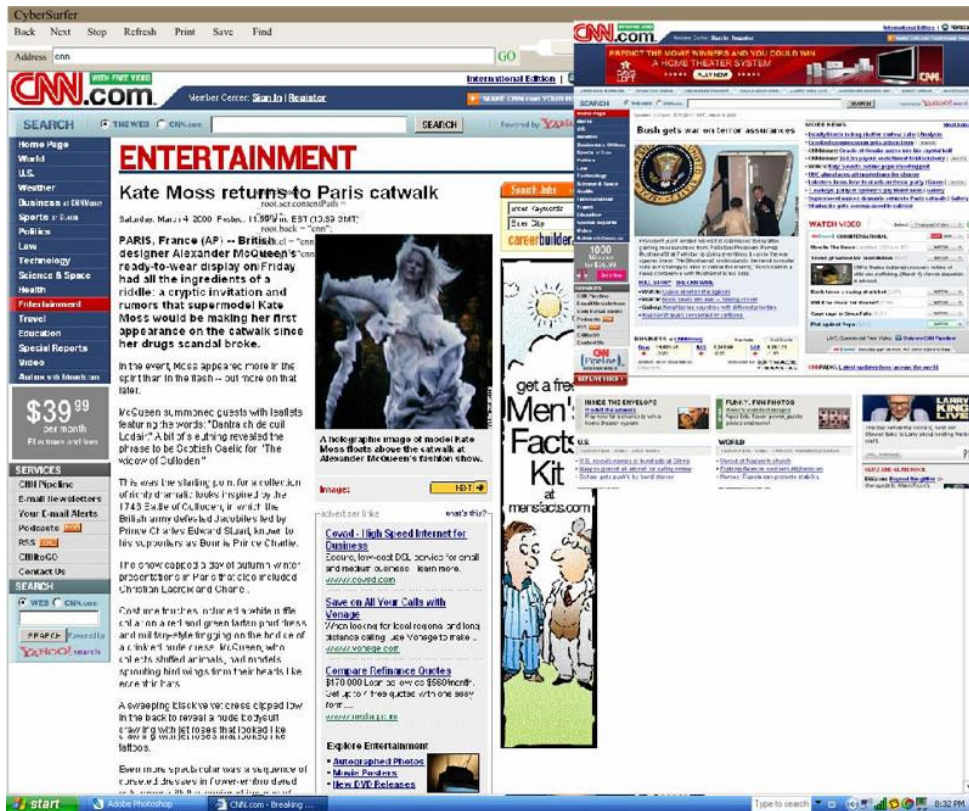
CyberSurfer

Back Next Stop Refresh Print Save Find

Address cnn

GO

CNN.com

WITH FREE VIDEO

Member Center: Sign In | Register

International Edition |

SEARCH THE WEB CNN.com SEARCH

Home Page
World
U.S.
Weather
Business at CNNMoney
Sports at SI.com
Politics
Law
Technology
Science & Space
Health
Entertainment
Travel
Education
Special Reports
Video
Autos with Money.com

$39.99 per month

SERVICES
CNN Pipeline
E-mail Newsletters
Your E-mail Alerts
Podcasts
RSS
CNNtoGO
Contact Us

SEARCH
WEB CNN.com
SEARCH
YAHOO! search

ENTERTAINMENT

Kate Moss returns to Paris catwalk

Saturday, March 4, 2006 Posted: 1159 GMT (1959 HKT)

PARIS, France (AP) -- British designer Alexander McQueen's ready-to-wear display on Friday had all the ingredients of a riddle: a cryptic invitation and rumors that supermodel Kate Moss would be making her first appearance on the catwalk since her drugs scandal broke.

In the event, Moss appeared more in the spirit than in the flesh -- but more on that later.

McQueen summoned guests with leaflets featuring the words: "Dantra ch de cuil Lodair." A bit of sleuthing revealed the phrase to be Scottish Gaelic for "The widow of Culloden."

This was the starting point for a collection of richly dramatic looks inspired by the 1745 Battle of Culloden, in which the British army defeated Jacobites led by Prince Charles Edward Stuart, known to his supporters as Bonnie Prince Charlie.

The show capped a day of autumn-winter presentations in Paris that also included Christian Lacroix and Chanel.

Costume touches included a white ruffle collar on a red and green tartan pantdress and military-style frogging on the bodice of a crinkled nude dress. McQueen, who collects stuffed animals, had models sprouting bird wings from their heads like eccentric hats.

A sweeping black velvet dress clipped low in the back to reveal a nude bodysuit crawling with jet roses that looked like tattoos.

Even more spectacular was a sequence of ruched dresses in flower-embroidered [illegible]

A holographic image of model Kate Moss floats above the catwalk at Alexander McQueen's fashion show.

Image: NEXT

advertiser links what's this?

Covad - High Speed Internet for Business
Secure, low-cost DSL service for small and medium business. learn more.
www.covad.com

Save on All Your Calls with Vonage
When looking for local regions and long distance calling, use Vonage to make...
www.vonage.com

Compare Refinance Quotes
$170,000 Loan as low as $560/month. Get up to 4 free quotes with one easy form...
www.lendingtree.com

Explore Entertainment
Autographed Photos
Movie Posters
New DVD Releases

Search Jobs
careerbuilder

get a free Men's Facts Kit at mensfacts.com

CNN.com

SEARCH SEARCH

Bush gets war on terror assurances

WATCH VIDEO

INSIDE THE ENVELOPE
FUNKY, FUN PHOTOS
U.S.
WORLD

start Adobe Photoshop CNN.com - Breaking ... Type to search 8:32 PM